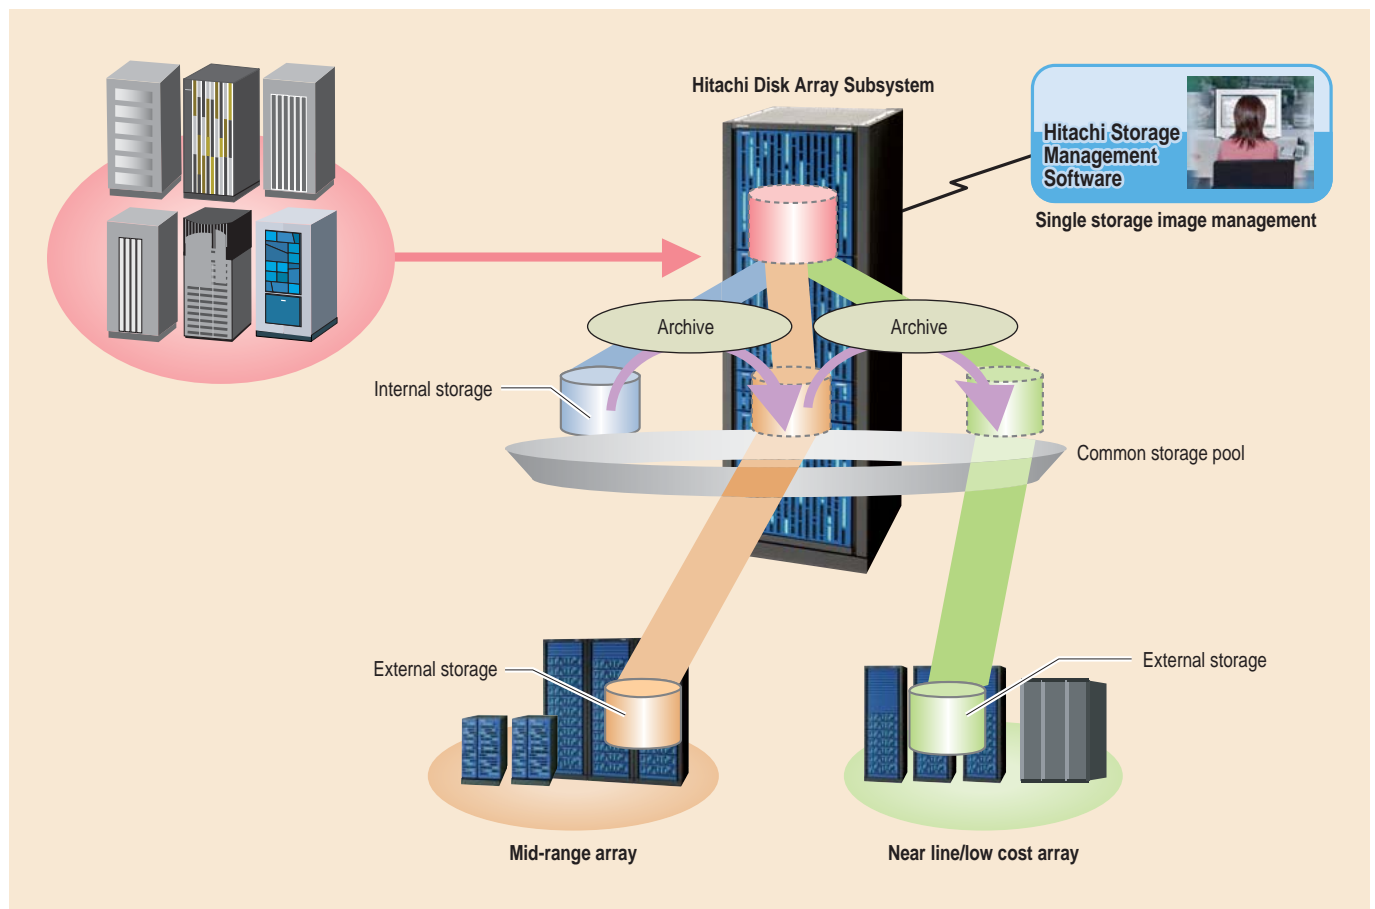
Hitachi Disk Array Subsystem

Hitachi Storage Management Software

Single storage image management

Archive

Archive

Internal storage

Common storage pool

External storage

External storage

Mid-range array

Near line/low cost array